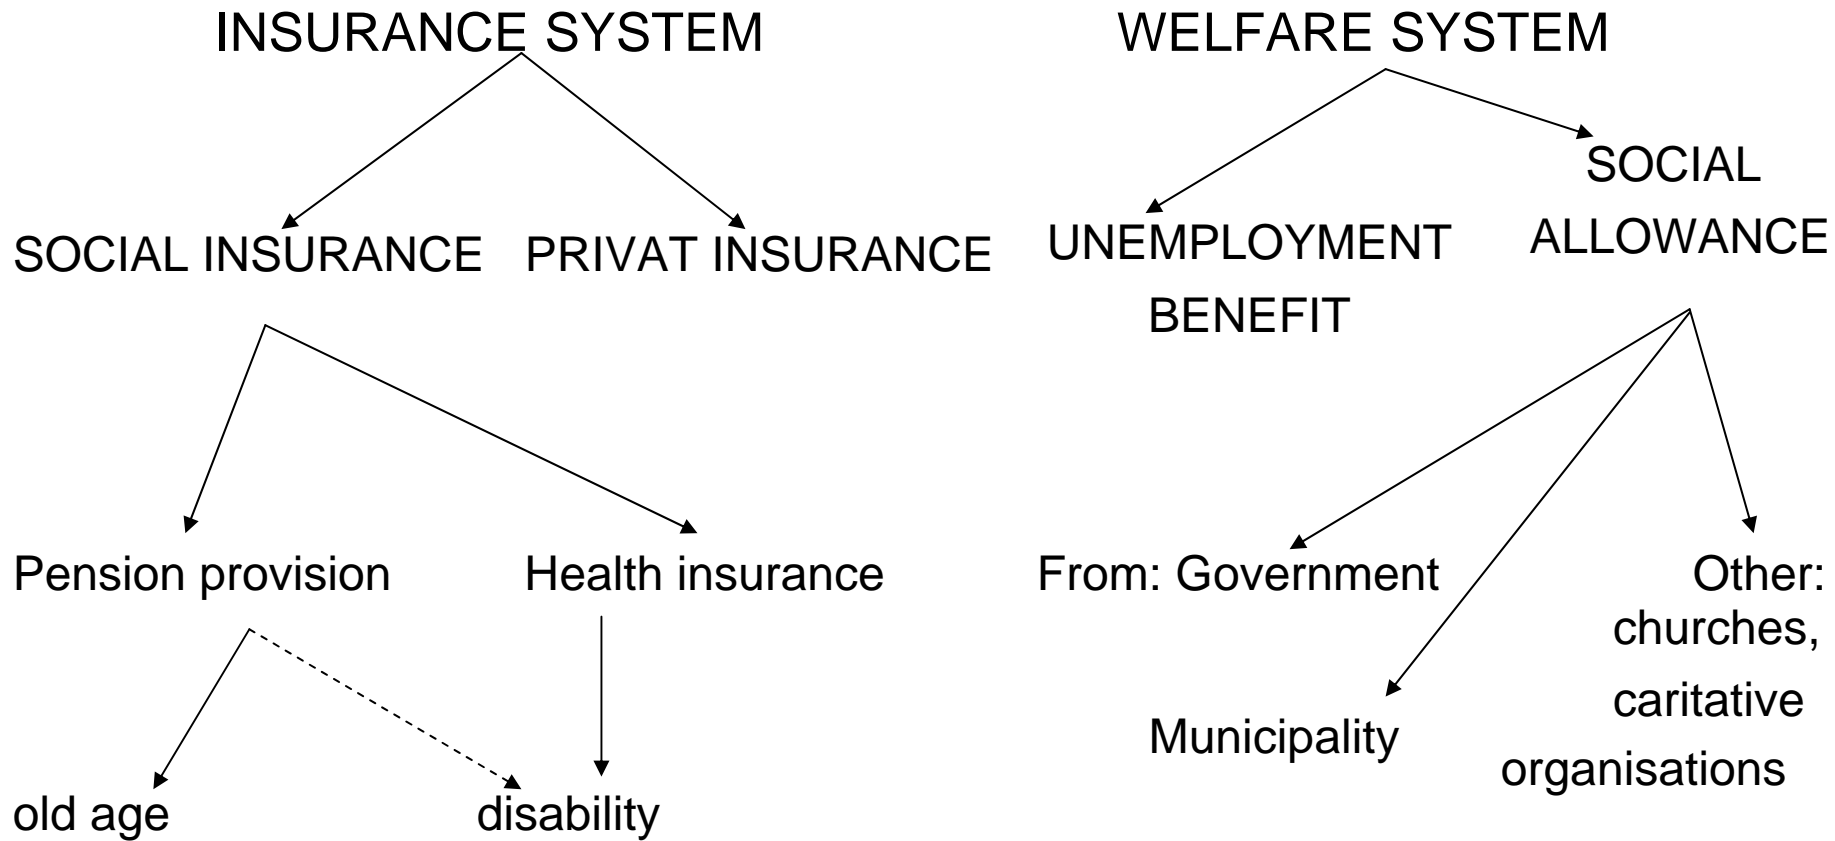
INSURANCE SYSTEM

SOCIAL INSURANCE PRIVAT INSURANCE

Pension provision Health insurance

old age disability

WELFARE SYSTEM

UNEMPLOYMENT BENEFIT

SOCIAL ALLOWANCE

From: Government

Municipality

Other: churches, caritative organisations